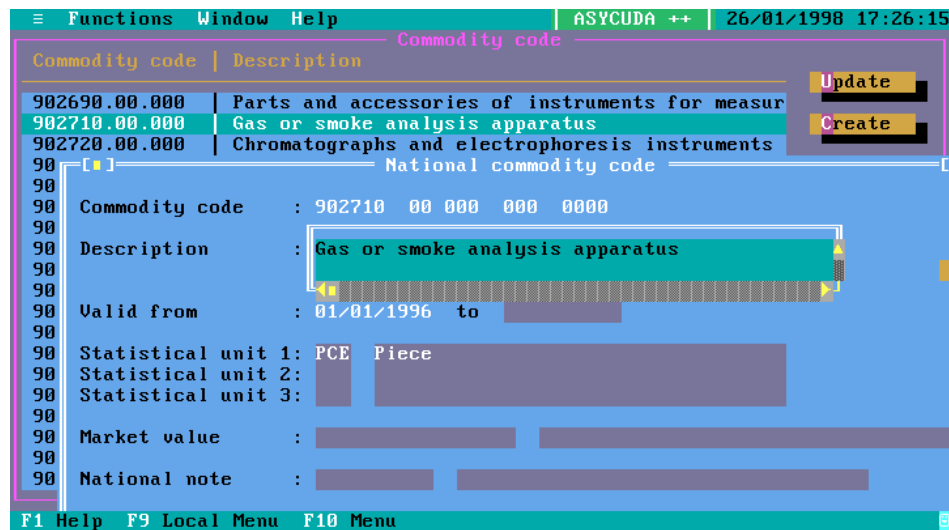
≡ Functions Window Help | ASYCUDA ++ | 26/01/1998 17:26:15

Commodity code

Commodity code | Description

902690.00.000 | Parts and accessories of instruments for measur
902710.00.000 | Gas or smoke analysis apparatus
902720.00.000 | Chromatographs and electrophoresis instruments

Update
Create

[■] National commodity code

Commodity code : 902710 00 000 000 0000

Description : Gas or smoke analysis apparatus

Valid from : 01/01/1996 to

Statistical unit 1: PCE Piece
Statistical unit 2:
Statistical unit 3:

Market value :

National note :

F1 Help F9 Local Menu F10 Menu